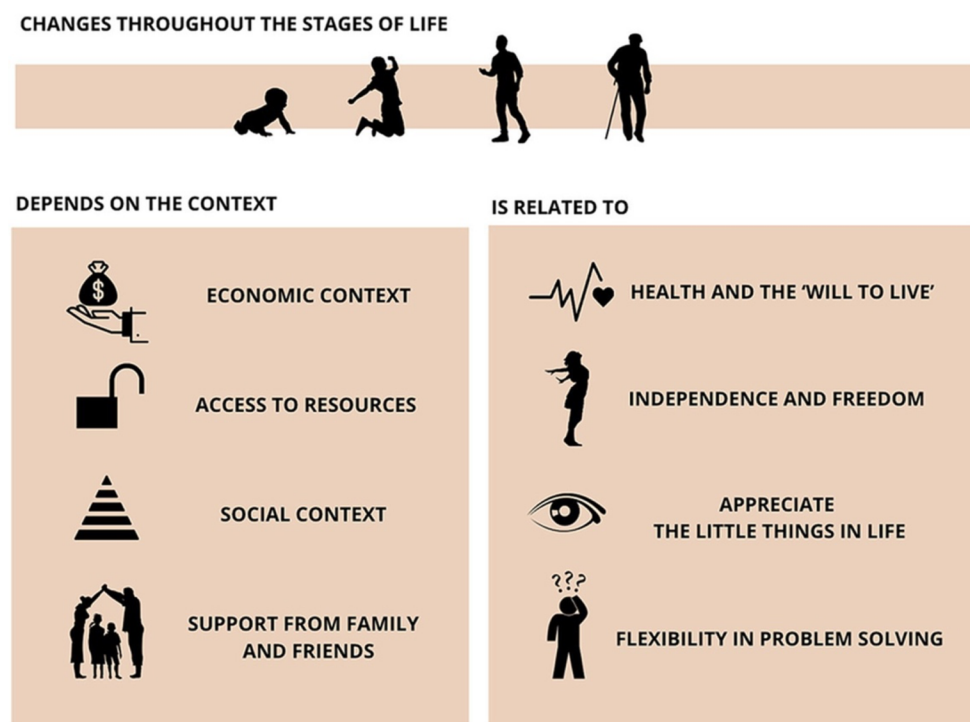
CHANGES THROUGHOUT THE STAGES OF LIFE

DEPENDS ON THE CONTEXT

$

ECONOMIC CONTEXT

ACCESS TO RESOURCES

SOCIAL CONTEXT

SUPPORT FROM FAMILY AND FRIENDS

IS RELATED TO

HEALTH AND THE 'WILL TO LIVE'

INDEPENDENCE AND FREEDOM

APPRECIATE THE LITTLE THINGS IN LIFE

???

FLEXIBILITY IN PROBLEM SOLVING